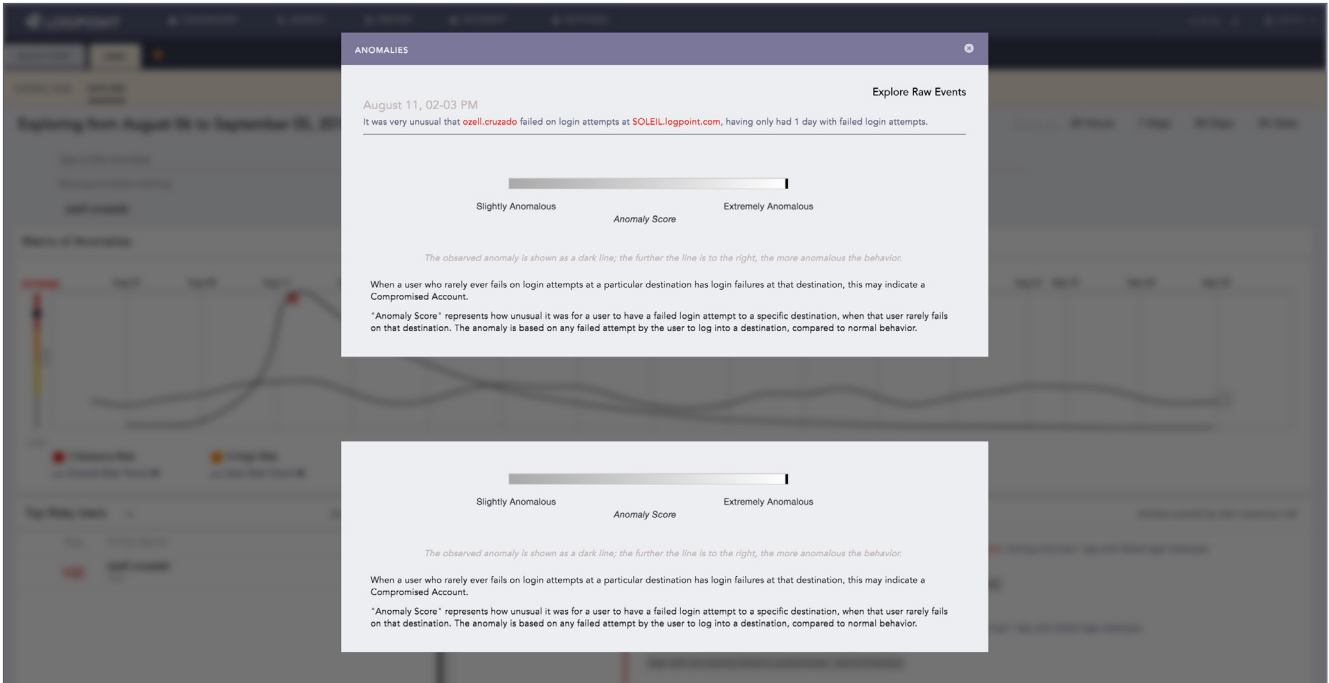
ANOMALIES

Explore Raw Events

August 11, 02-03 PM

It was very unusual that ozell.cruzado failed on login attempts at SOLEIL.logpoint.com, having only had 1 day with failed login attempts.

Slightly Anomalous

Anomaly Score

Extremely Anomalous

The observed anomaly is shown as a dark line; the further the line is to the right, the more anomalous the behavior.

When a user who rarely ever fails on login attempts at a particular destination has login failures at that destination, this may indicate a Compromised Account.

"Anomaly Score" represents how unusual it was for a user to have a failed login attempt to a specific destination, when that user rarely fails on that destination. The anomaly is based on any failed attempt by the user to log into a destination, compared to normal behavior.

Slightly Anomalous

Anomaly Score

Extremely Anomalous

The observed anomaly is shown as a dark line; the further the line is to the right, the more anomalous the behavior.

When a user who rarely ever fails on login attempts at a particular destination has login failures at that destination, this may indicate a Compromised Account.

"Anomaly Score" represents how unusual it was for a user to have a failed login attempt to a specific destination, when that user rarely fails on that destination. The anomaly is based on any failed attempt by the user to log into a destination, compared to normal behavior.